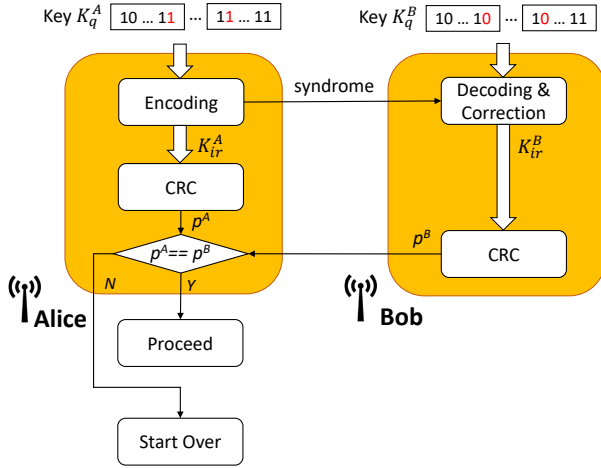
Key $K_q^A$ 10 … 11 … 11 … 11

Key $K_q^B$ 10 … 10 … 10 … 11

Encoding

syndrome

Decoding & Correction

$K_{ir}^A$

$K_{ir}^B$

CRC

$p^A$

$p^A == p^B$

$p^B$

CRC

N

Y

Alice

Bob

Proceed

Start Over